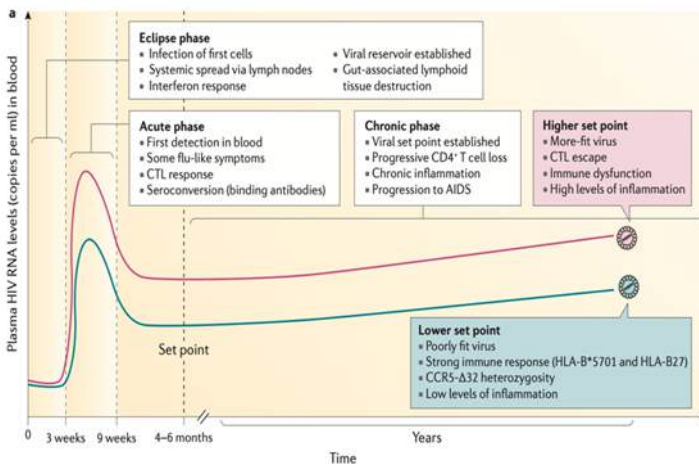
a

Eclipse phase
• Infection of first cells
• Systemic spread via lymph nodes
• Interferon response
• Viral reservoir established
• Gut-associated lymphoid tissue destruction

Acute phase
• First detection in blood
• Some flu-like symptoms
• CTL response
• Seroconversion (binding antibodies)

Chronic phase
• Viral set point established
• Progressive CD4$^+$ T cell loss
• Chronic inflammation
• Progression to AIDS

Higher set point
• More-fit virus
• CTL escape
• Immune dysfunction
• High levels of inflammation

Lower set point
• Poorly fit virus
• Strong immune response (HLA-B*5701 and HLA-B27)
• CCR5-Δ32 heterozygosity
• Low levels of inflammation

Set point

Plasma HIV RNA levels (copies per ml) in blood

0
3 weeks
9 weeks
4–6 months
Years

Time